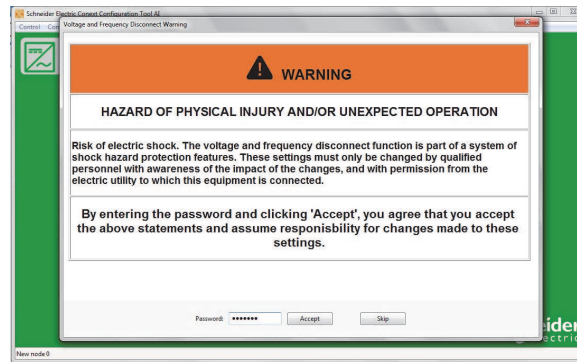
Schneider Electric Conext Configuration Tool AI
Control Co

Voltage and Frequency Disconnect Warning

WARNING

HAZARD OF PHYSICAL INJURY AND/OR UNEXPECTED OPERATION

Risk of electric shock. The voltage and frequency disconnect function is part of a system of shock hazard protection features. These settings must only be changed by qualified personnel with awareness of the impact of the changes, and with permission from the electric utility to which this equipment is connected.

By entering the password and clicking 'Accept', you agree that you accept the above statements and assume responsibility for changes made to these settings.

Password: ••••••• Accept Skip

eider
ectric

New node 0